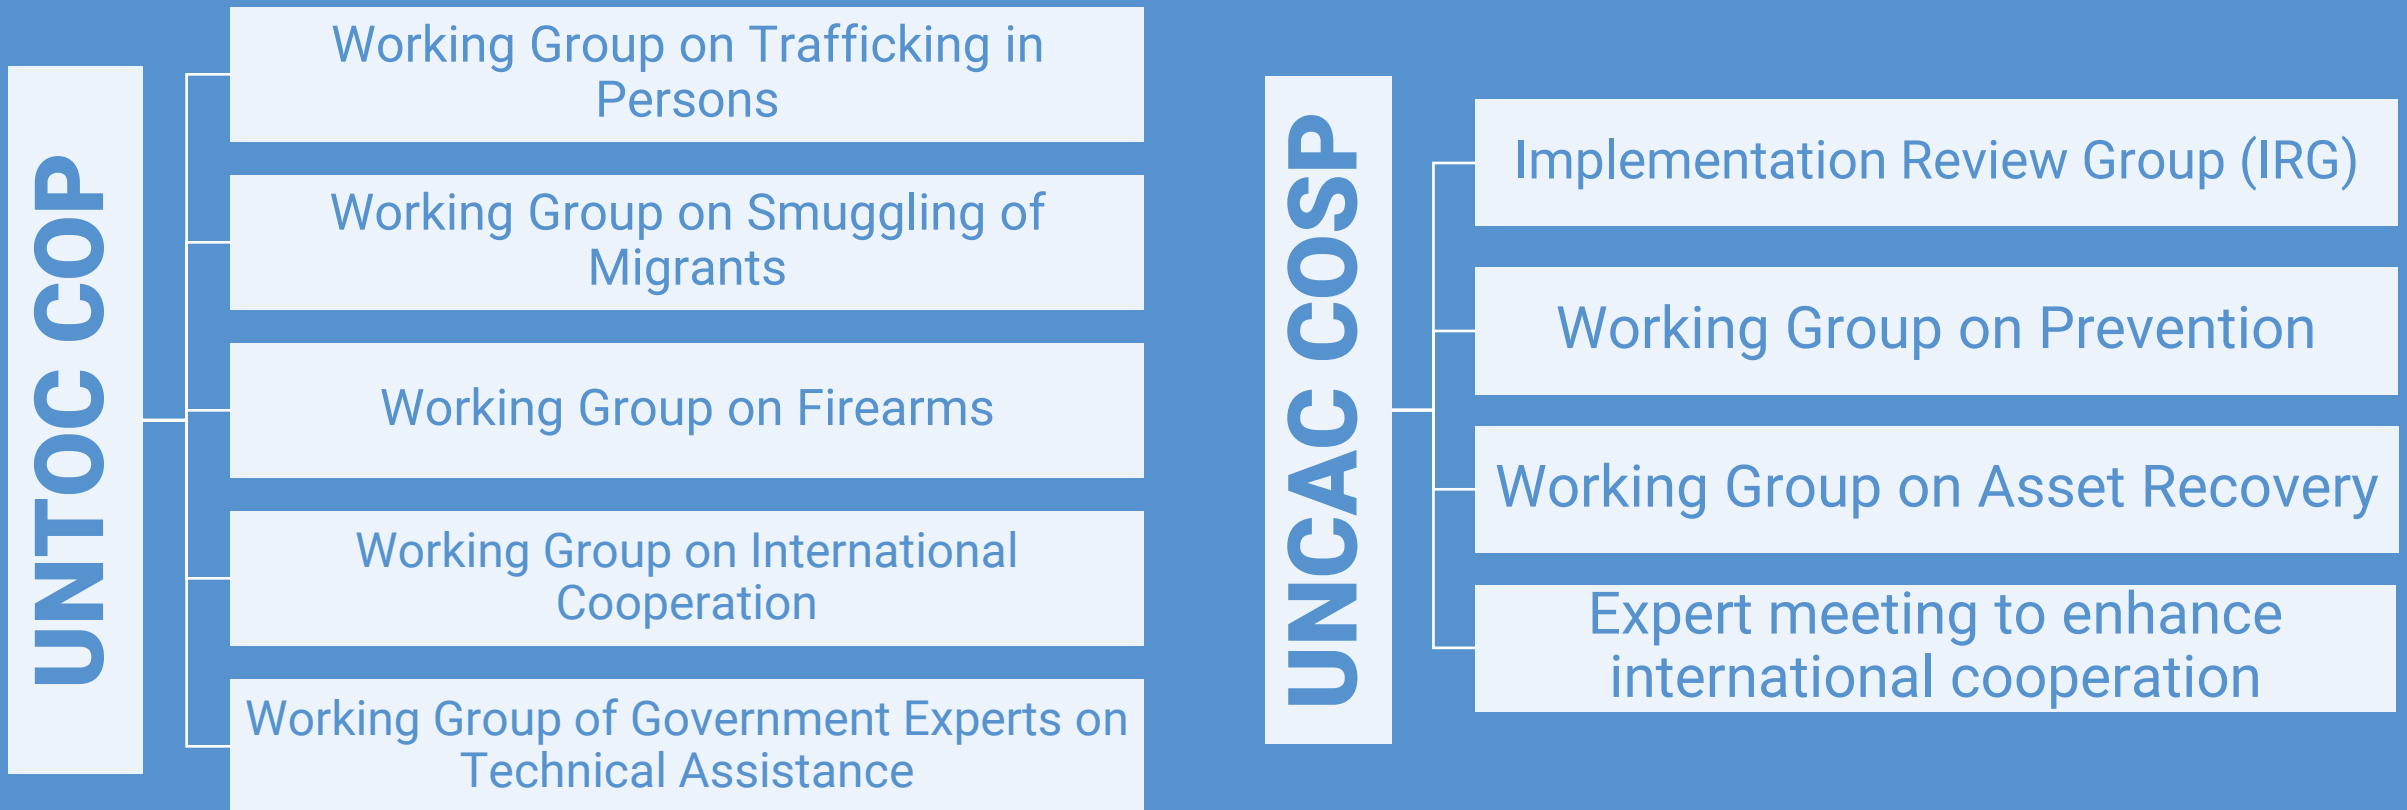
UNTOC COP

Working Group on Trafficking in Persons

Working Group on Smuggling of Migrants

Working Group on Firearms

Working Group on International Cooperation

Working Group of Government Experts on Technical Assistance

UNCAC COSP

Implementation Review Group (IRG)

Working Group on Prevention

Working Group on Asset Recovery

Expert meeting to enhance international cooperation